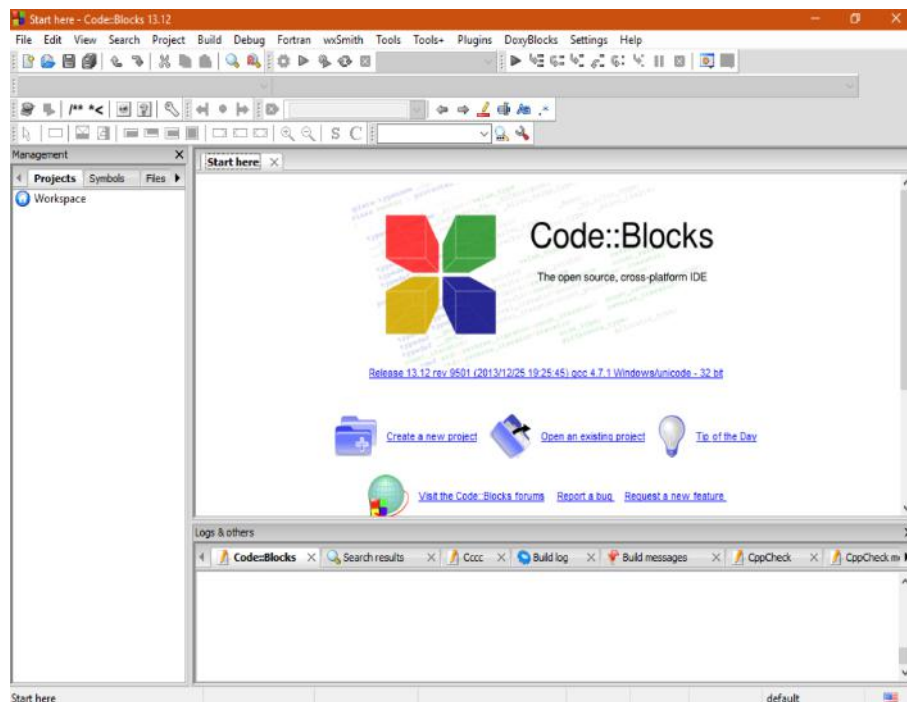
Start here - Code::Blocks 13.12

File Edit View Search Project Build Debug Fortran wxSmith Tools Tools+ Plugins DoxyBlocks Settings Help

/** *<

S C

Management

Projects Symbols Files

Workspace

Start here

Code::Blocks

The open source, cross-platform IDE

Release 13.12 rev 9501 (2013/12/25 19:25:45) gcc 4.7.1 Windows/unicode - 32 bit

Create a new project

Open an existing project

Tip of the Day

Visit the Code::Blocks forums

Report a bug

Request a new feature

Logs & others

Code::Blocks

Search results

Cccc

Build log

Build messages

CppCheck

CppCheck m

Start here

default